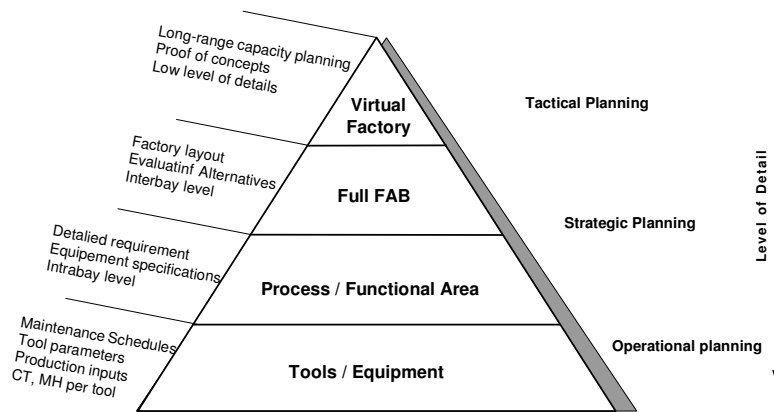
Long-range capacity planning
Proof of concepts
Low level of details

Virtual Factory

Tactical Planning

Factory layout
Evaluatinf Alternatives
Interbay level

Full FAB

Level of Detail

Strategic Planning

Detalied requirement
Equipement specifications
Intrabay level

Process / Functional Area

Maintenance Schedules
Tool parameters
Production inputs
CT, MH per tool

Operational planning

Tools / Equipment